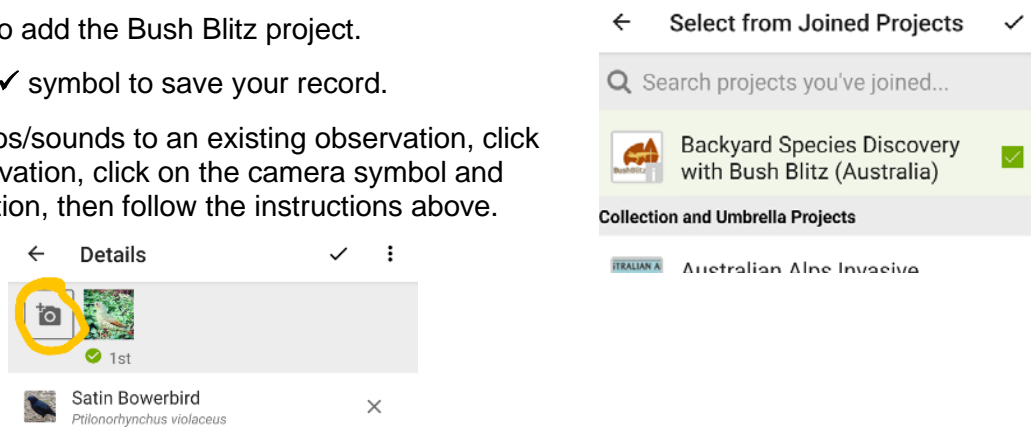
o add the Bush Blitz project.

✓ symbol to save your record.

os/sounds to an existing observation, click vation, click on the camera symbol and tion, then follow the instructions above.

← Details ✓ ⋮

1st

Satin Bowerbird
Ptilonorhynchus violaceus ×

← Select from Joined Projects ✓

Search projects you've joined...

Backyard Species Discovery with Bush Blitz (Australia)

BushBlitz

Collection and Umbrella Projects

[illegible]TRALIAN A Australian Alps Invasive